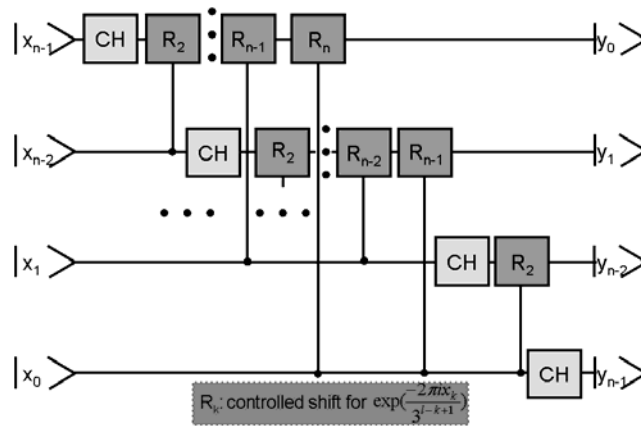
$|x_{n-1}\rangle$ CH $R_2$ $R_{n-1}$ $R_n$ $|y_0\rangle$

$|x_{n-2}\rangle$ CH $R_2$ $R_{n-2}$ $R_{n-1}$ $|y_1\rangle$

$|x_1\rangle$ CH $R_2$ $|y_{n-2}\rangle$

$|x_0\rangle$ CH $|y_{n-1}\rangle$

$R_k$: controlled shift for $\exp(\frac{-2\pi x_k}{3^{l-k+1}})$